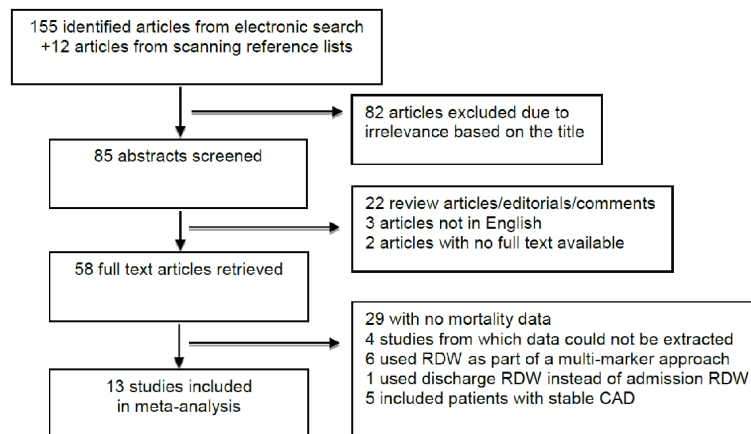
155 identified articles from electronic search
+12 articles from scanning reference lists

82 articles excluded due to irrelevance based on the title

85 abstracts screened

22 review articles/editorials/comments
3 articles not in English
2 articles with no full text available

58 full text articles retrieved

29 with no mortality data
4 studies from which data could not be extracted
6 used RDW as part of a multi-marker approach
1 used discharge RDW instead of admission RDW
5 included patients with stable CAD

13 studies included in meta-analysis